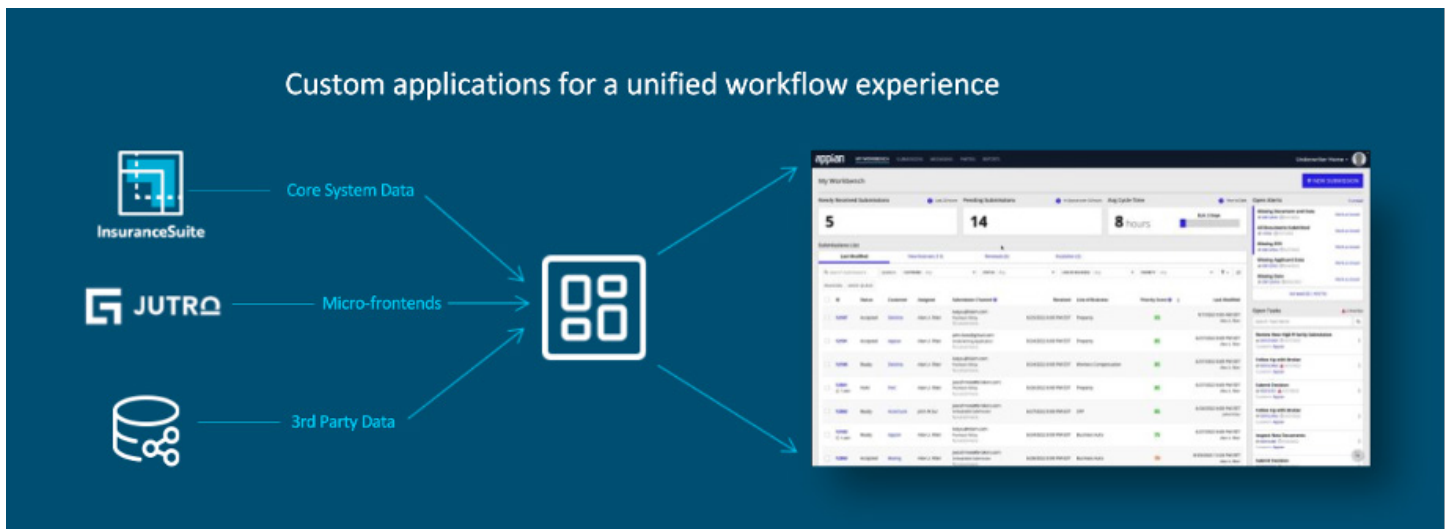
Custom applications for a unified workflow experience

InsuranceSuite

Core System Data

JUTRO

Micro-frontends

3rd Party Data

appian

My Workbench

+ NEW SUBMISSION

Newly Received Submissions

5

Pending Submissions

14

Avg Cycle Time

8 hours

Open Alerts

Submissions List

Open Tasks

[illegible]